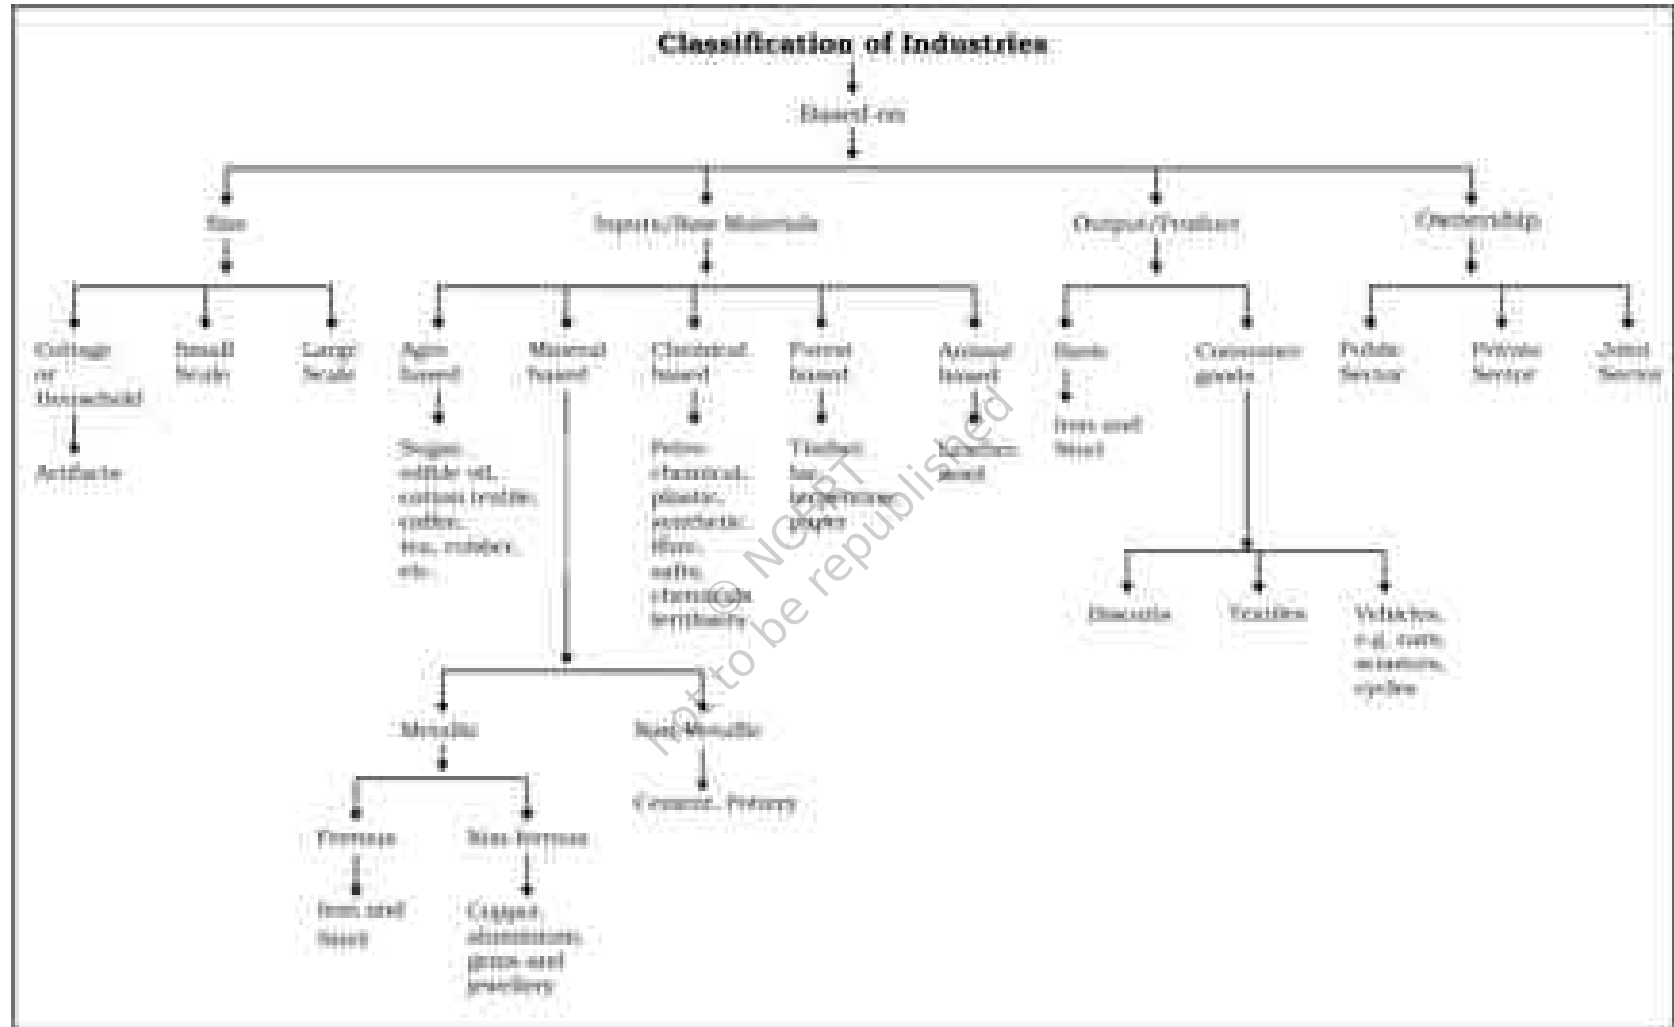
Classification of Industries

Based on

Size

Inputs/Raw Materials

Output/Product

Ownership

Cottage or Household

Artifacts

Small Scale

Large Scale

Agro based

Sugar, edible oil, cotton textile, coffee, tea, rubber, etc.

Mineral based

Chemical based

Petro chemical, plastic, synthetic fibre, salts, chemicals, fertilisers

Forest based

Timber, lac, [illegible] paper

Animal based

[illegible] wool

Basic

Iron and Steel

Consumer goods

Public Sector

Private Sector

Joint Sector

Biscuits

Textiles

Vehicles, e.g. cars, scooters, cycles

Metallic

Non-Metallic

Cement, Pottery

Ferrous

Iron and Steel

Non-ferrous

Copper, aluminium, gems and jewellery

© NCERT not to be republished